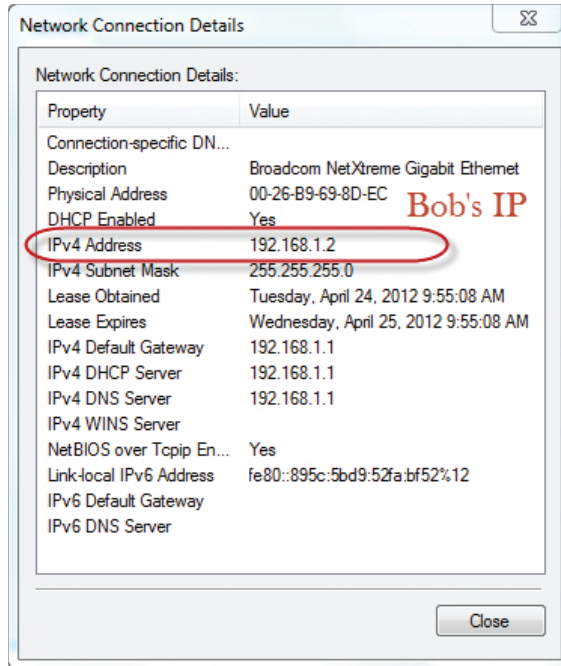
Network Connection Details

Network Connection Details:

| Property | Value |
|---|---|
| Connection-specific DN... | |
| Description | Broadcom NetXtreme Gigabit Ethernet |
| Physical Address | 00-26-B9-69-8D-EC |
| DHCP Enabled | Yes |
| IPv4 Address | 192.168.1.2 |
| IPv4 Subnet Mask | 255.255.255.0 |
| Lease Obtained | Tuesday, April 24, 2012 9:55:08 AM |
| Lease Expires | Wednesday, April 25, 2012 9:55:08 AM |
| IPv4 Default Gateway | 192.168.1.1 |
| IPv4 DHCP Server | 192.168.1.1 |
| IPv4 DNS Server | 192.168.1.1 |
| IPv4 WINS Server | |
| NetBIOS over Tcpip En... | Yes |
| Link-local IPv6 Address | fe80::895c:5bd9:52fa:bf52%12 |
| IPv6 Default Gateway | |
| IPv6 DNS Server | |

Bob's IP

Close